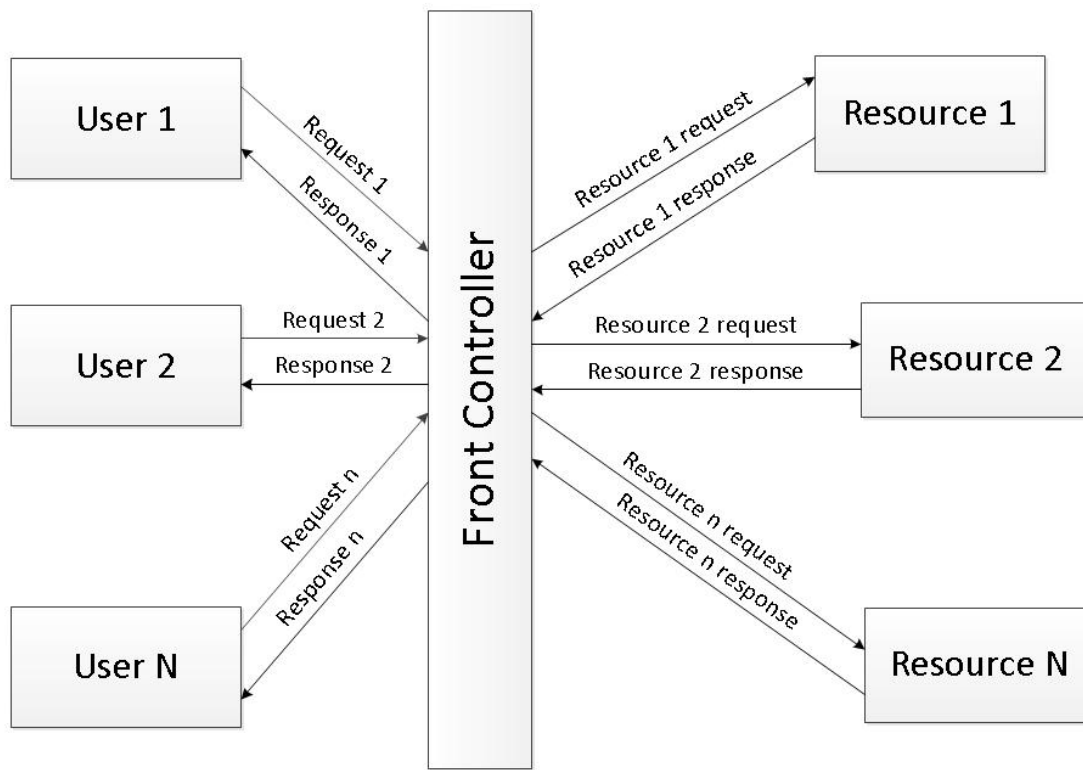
User 1

Request 1

Response 1

User 2

Request 2

Response 2

Request n

Response n

User N

Front Controller

Resource 1 request

Resource 1 response

Resource 1

Resource 2 request

Resource 2 response

Resource 2

Resource n request

Resource n response

Resource N